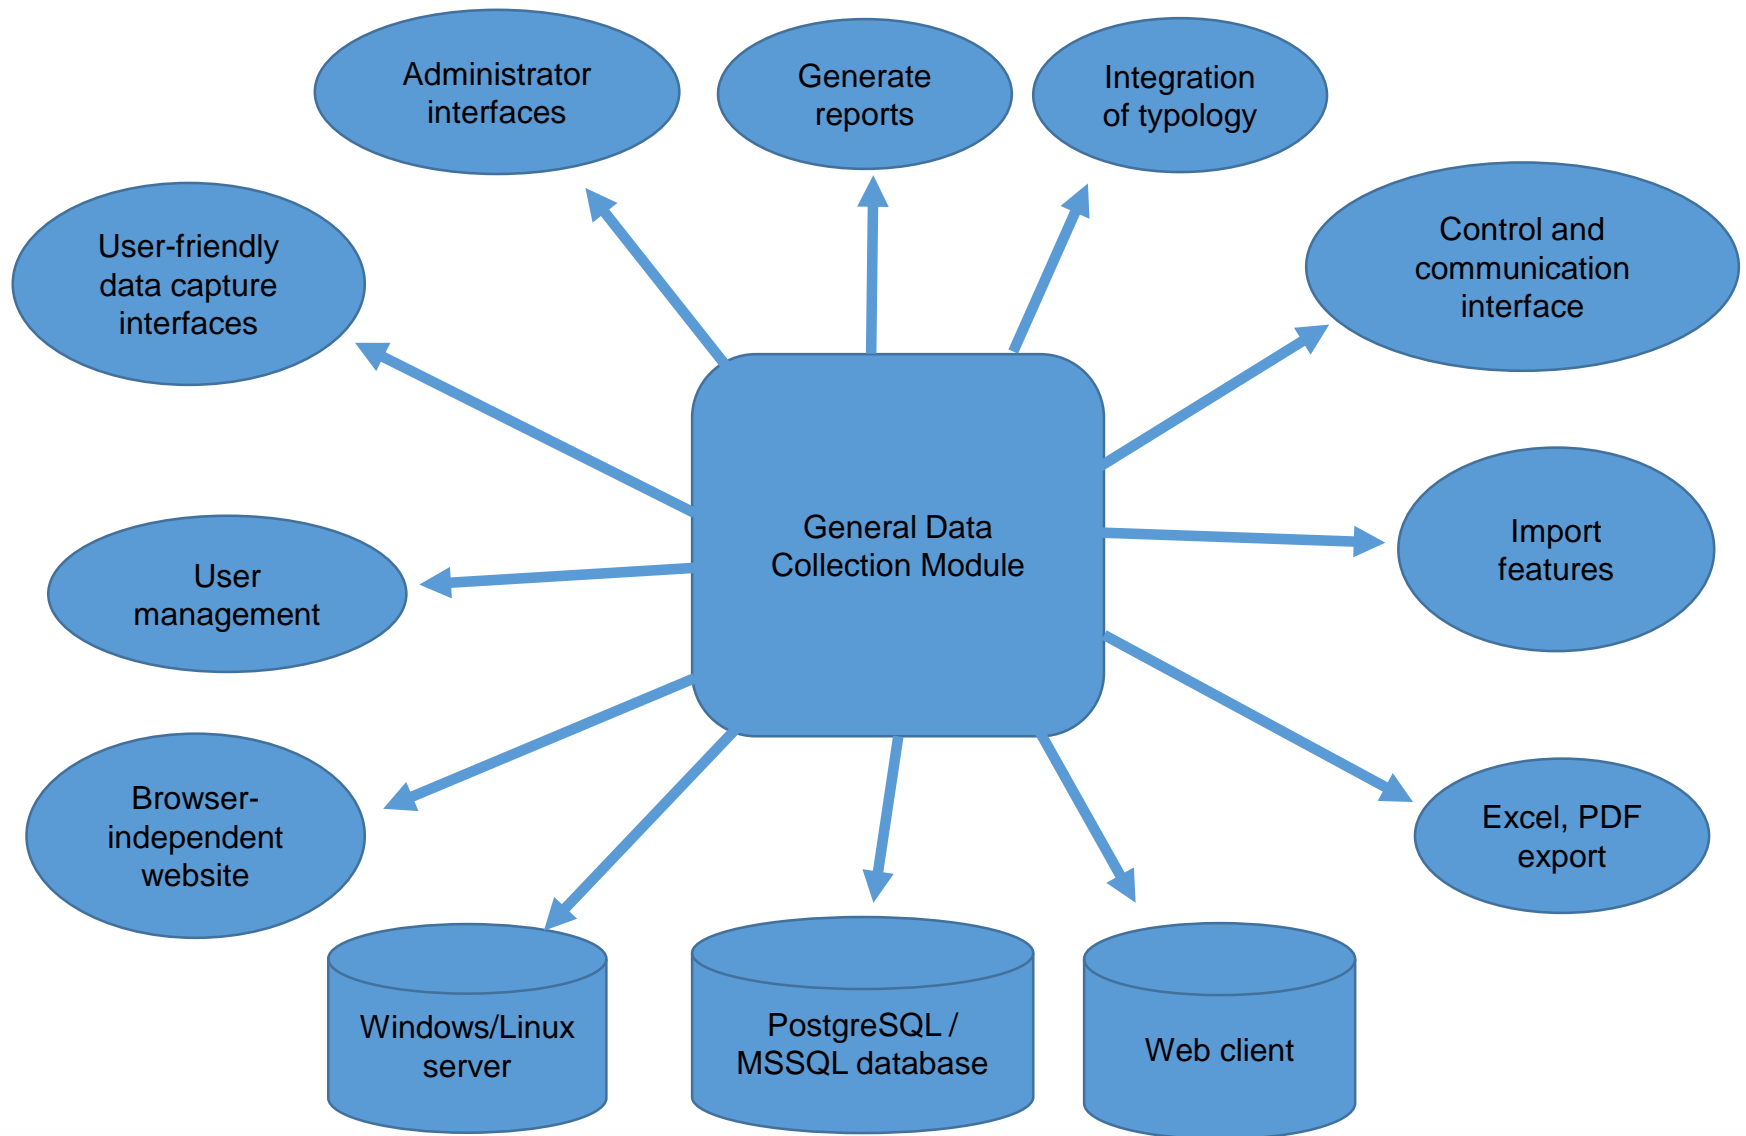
Administrator interfaces

Generate reports

Integration of typology

User-friendly data capture interfaces

Control and communication interface

General Data Collection Module

Import features

User management

Browser-independent website

Excel, PDF export

Windows/Linux server

PostgreSQL / MSSQL database

Web client